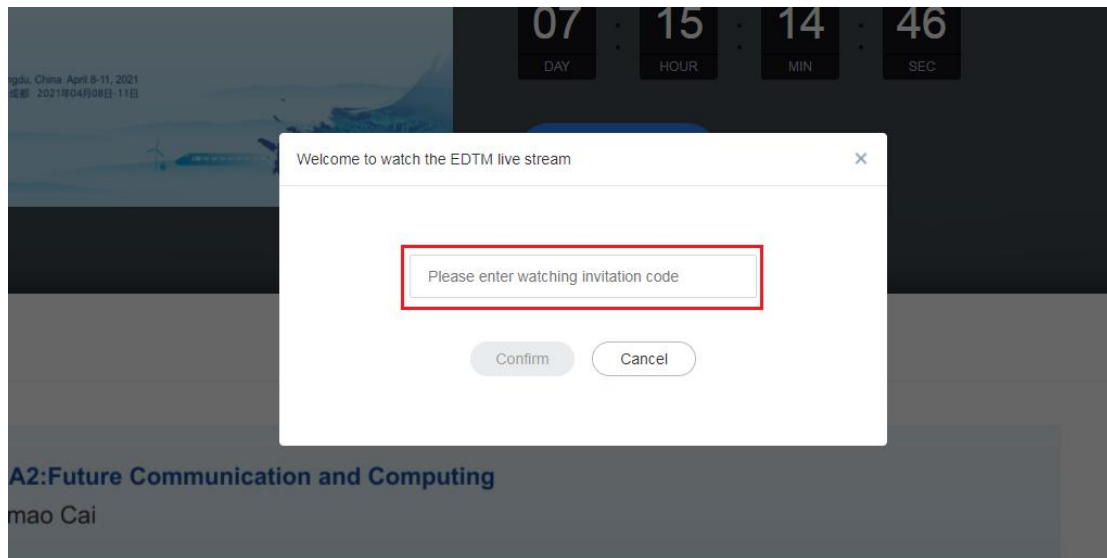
gdu, China April 8-11, 2021
成都 2021年04月08日-11日

07
DAY
:
15
HOUR
:
14
MIN
:
46
SEC

Welcome to watch the EDTM live stream
×

Please enter watching invitation code

Confirm
Cancel

A2:Future Communication and Computing
mao Cai